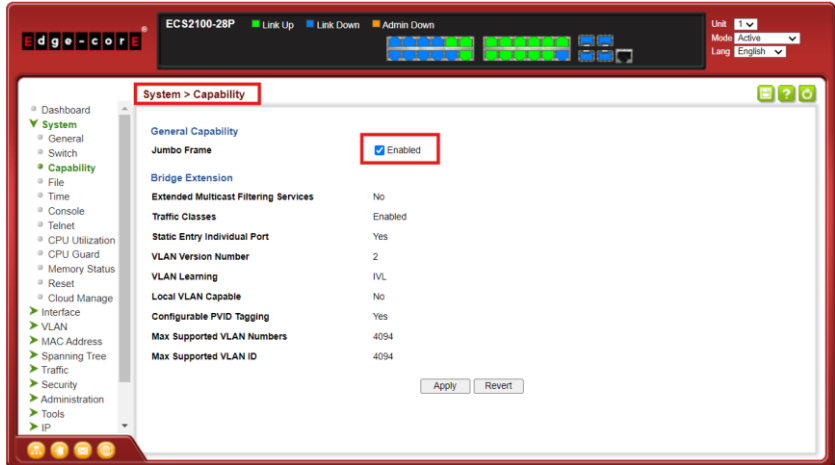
Edge-core

ECS2100-28P Link Up Link Down Admin Down

Unit 1
Mode Active
Lang English

System > Capability

Dashboard
System
General
Switch
Capability
File
Time
Console
Telnet
CPU Utilization
CPU Guard
Memory Status
Reset
Cloud Manage
Interface
VLAN
MAC Address
Spanning Tree
Traffic
Security
Administration
Tools
IP

General Capability

| | |
|---|---|
| Jumbo Frame | Enabled |

Bridge Extension

| | |
|---|---|
| Extended Multicast Filtering Services | No |
| Traffic Classes | Enabled |
| Static Entry Individual Port | Yes |
| VLAN Version Number | 2 |
| VLAN Learning | IVL |
| Local VLAN Capable | No |
| Configurable PVID Tagging | Yes |
| Max Supported VLAN Numbers | 4094 |
| Max Supported VLAN ID | 4094 |

Apply Revert